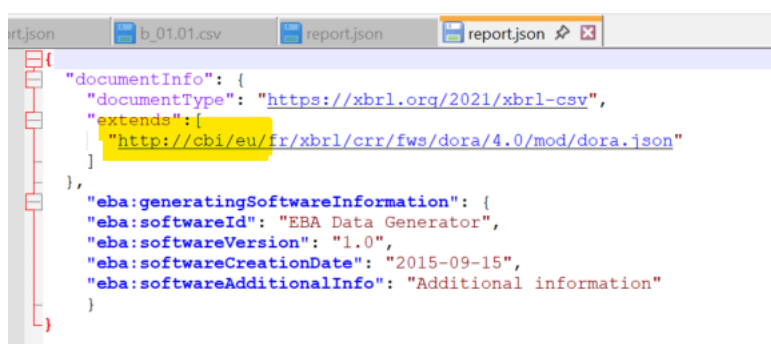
rt.json | b_01.01.csv | report.json | report.json

{
  "documentInfo": {
    "documentType": "https://xbrl.org/2021/xbrl-csv",
    "extends":[
      "http://cbi/eu/fr/xbrl/crr/fws/dora/4.0/mod/dora.json"
    ]
  },
  "eba:generatingSoftwareInformation": {
    "eba:softwareId": "EBA Data Generator",
    "eba:softwareVersion": "1.0",
    "eba:softwareCreationDate": "2015-09-15",
    "eba:softwareAdditionalInfo": "Additional information"
  }
}